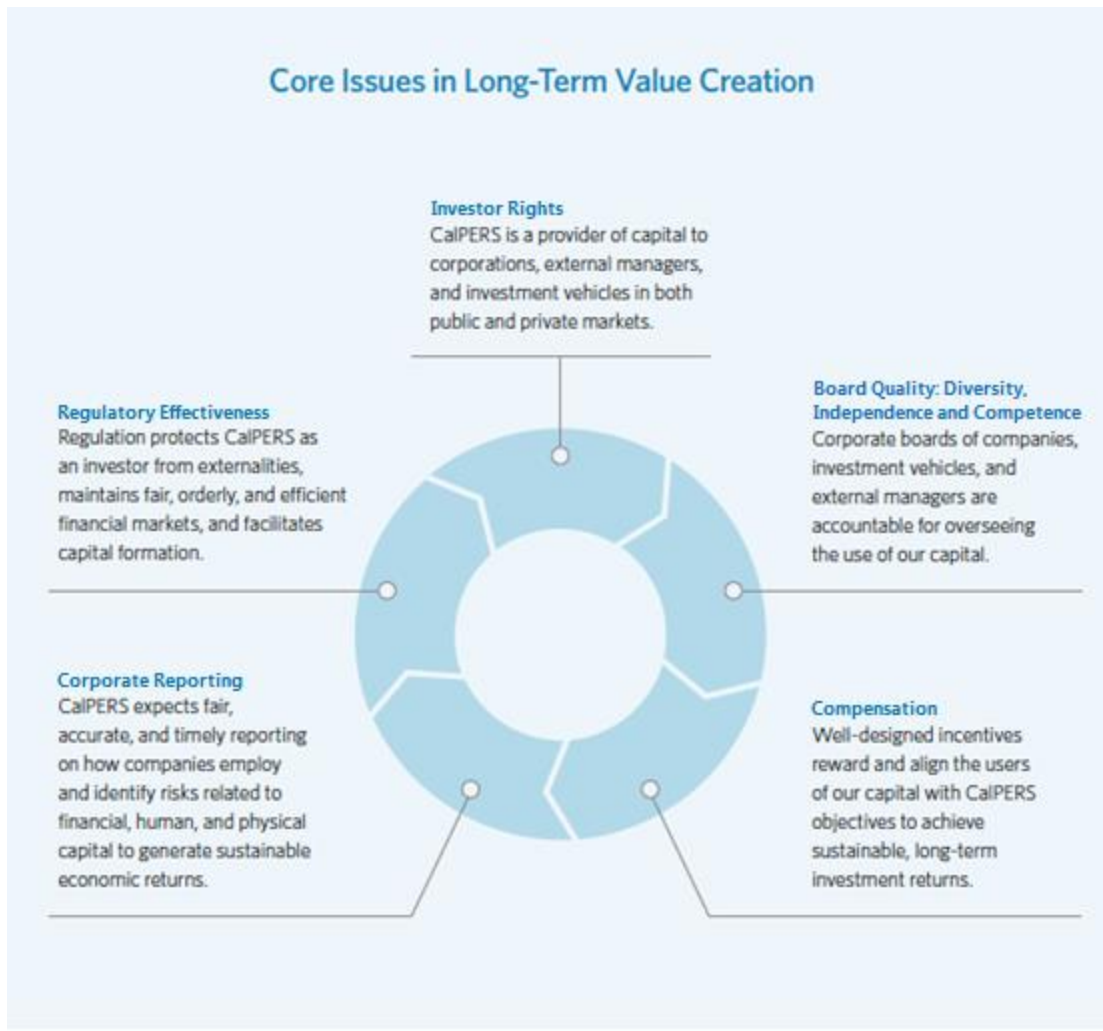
Core Issues in Long-Term Value Creation

Investor Rights
CalPERS is a provider of capital to corporations, external managers, and investment vehicles in both public and private markets.

Regulatory Effectiveness
Regulation protects CalPERS as an investor from externalities, maintains fair, orderly, and efficient financial markets, and facilitates capital formation.

Board Quality: Diversity, Independence and Competence
Corporate boards of companies, investment vehicles, and external managers are accountable for overseeing the use of our capital.

Corporate Reporting
CalPERS expects fair, accurate, and timely reporting on how companies employ and identify risks related to financial, human, and physical capital to generate sustainable economic returns.

Compensation
Well-designed incentives reward and align the users of our capital with CalPERS objectives to achieve sustainable, long-term investment returns.